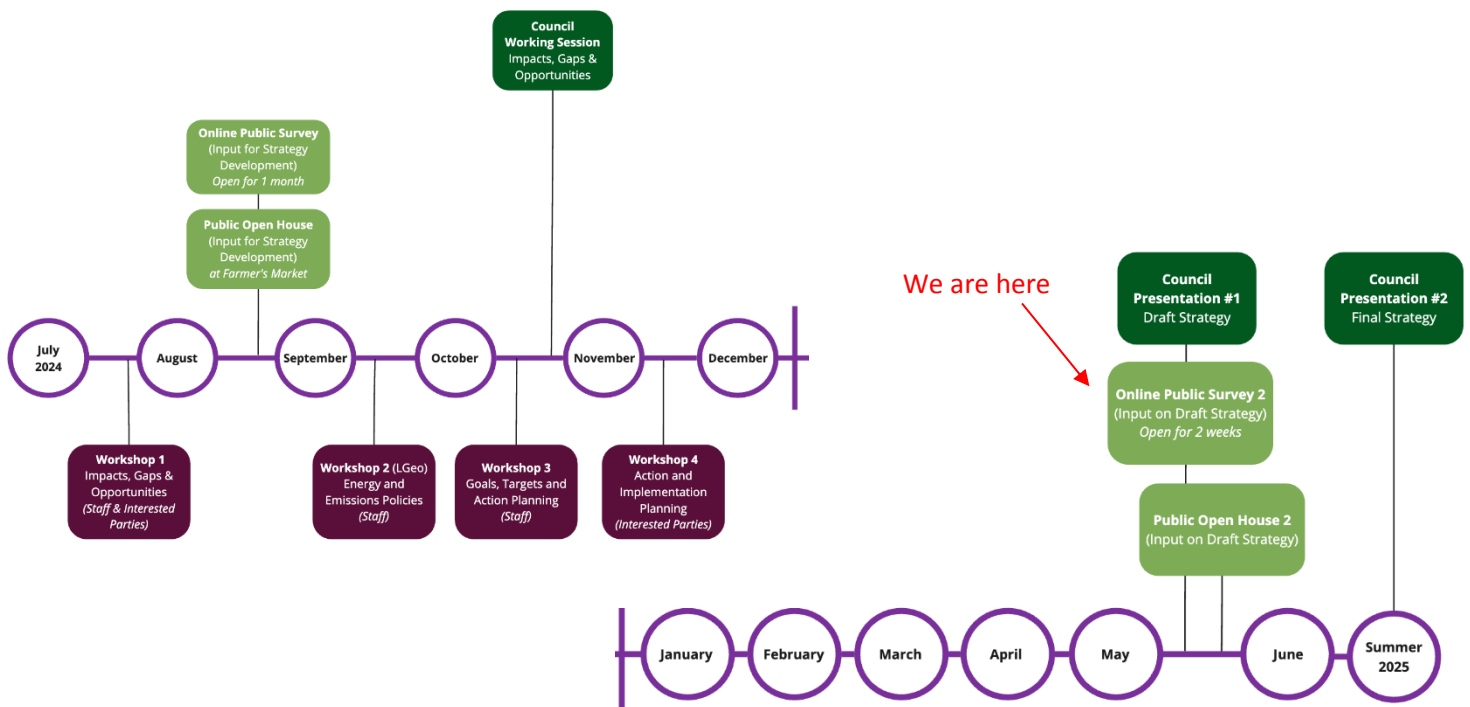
Council Working Session
Impacts, Gaps & Opportunities

Online Public Survey
(Input for Strategy Development)
Open for 1 month

Public Open House
(Input for Strategy Development)
at Farmer's Market

July 2024
August
September
October
November
December

Workshop 1
Impacts, Gaps & Opportunities
(Staff & Interested Parties)

Workshop 2 (LGeo)
Energy and Emissions Policies
(Staff)

Workshop 3
Goals, Targets and Action Planning
(Staff)

Workshop 4
Action and Implementation Planning
(Interested Parties)

We are here

Council Presentation #1
Draft Strategy

Council Presentation #2
Final Strategy

Online Public Survey 2
(Input on Draft Strategy)
Open for 2 weeks

Public Open House 2
(Input on Draft Strategy)

January
February
March
April
May
June
Summer 2025